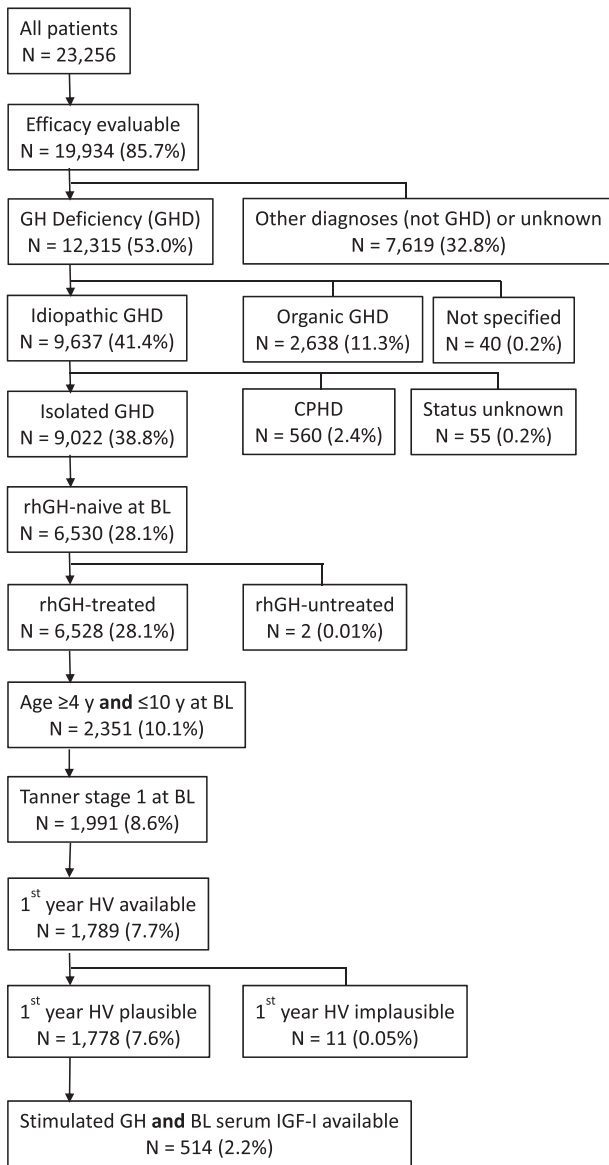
All patients
N = 23,256

Efficacy evaluable
N = 19,934 (85.7%)

GH Deficiency (GHD)
N = 12,315 (53.0%)

Other diagnoses (not GHD) or unknown
N = 7,619 (32.8%)

Idiopathic GHD
N = 9,637 (41.4%)

Organic GHD
N = 2,638 (11.3%)

Not specified
N = 40 (0.2%)

Isolated GHD
N = 9,022 (38.8%)

CPHD
N = 560 (2.4%)

Status unknown
N = 55 (0.2%)

rhGH-naive at BL
N = 6,530 (28.1%)

rhGH-treated
N = 6,528 (28.1%)

rhGH-untreated
N = 2 (0.01%)

Age ≥4 y **and** ≤10 y at BL
N = 2,351 (10.1%)

Tanner stage 1 at BL
N = 1,991 (8.6%)

1$^{st}$ year HV available
N = 1,789 (7.7%)

1$^{st}$ year HV plausible
N = 1,778 (7.6%)

1$^{st}$ year HV implausible
N = 11 (0.05%)

Stimulated GH **and** BL serum IGF-I available
N = 514 (2.2%)